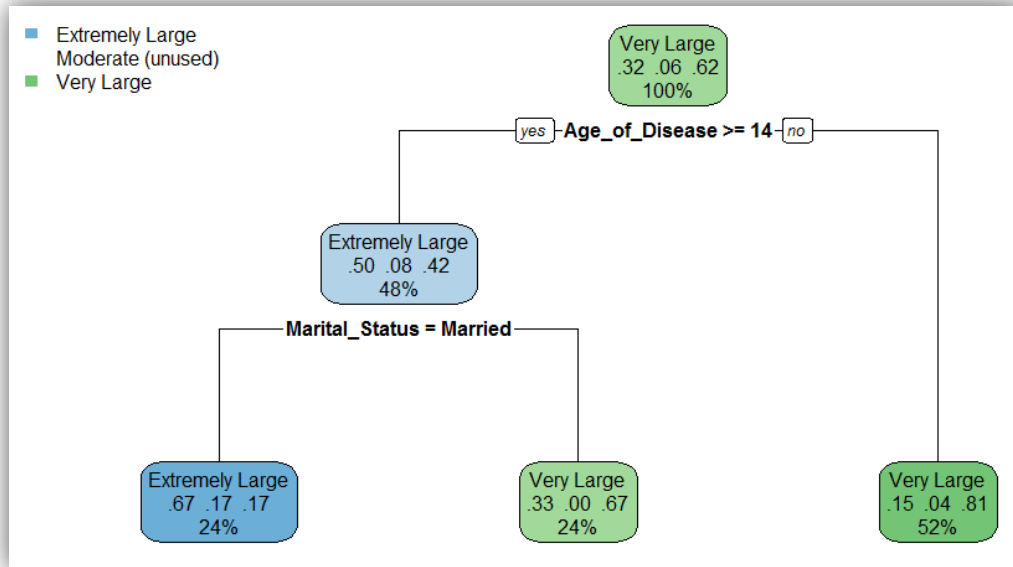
Extremely Large
Moderate (unused)
Very Large

Very Large
.32 .06 .62
100%

yes Age_of_Disease >= 14 no

Extremely Large
.50 .08 .42
48%

Marital_Status = Married

Extremely Large
.67 .17 .17
24%

Very Large
.33 .00 .67
24%

Very Large
.15 .04 .81
52%